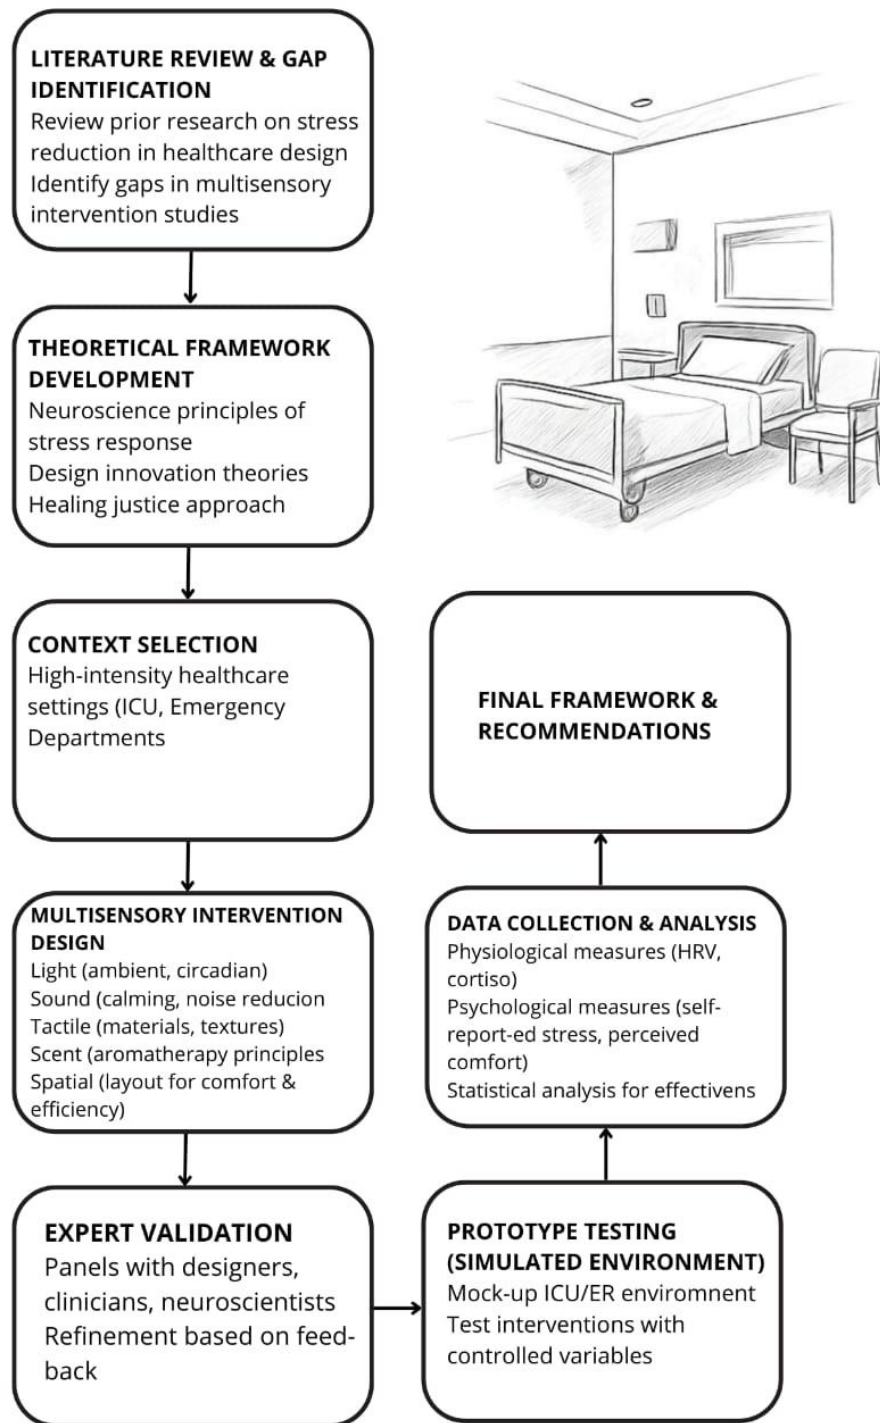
LITERATURE REVIEW & GAP IDENTIFICATION
Review prior research on stress reduction in healthcare design
Identify gaps in multisensory intervention studies

THEORETICAL FRAMEWORK DEVELOPMENT
Neuroscience principles of stress response
Design innovation theories
Healing justice approach

CONTEXT SELECTION
High-intensity healthcare settings (ICU, Emergency Departments

MULTISENSORY INTERVENTION DESIGN
Light (ambient, circadian)
Sound (calming, noise reducion
Tactile (materials, textures)
Scent (aromatherapy principles
Spatial (layout for comfort & efficiency)

EXPERT VALIDATION
Panels with designers, clinicians, neuroscientists
Refinement based on feedback

PROTOTYPE TESTING (SIMULATED ENVIRONMENT)
Mock-up ICU/ER enviromnent
Test interventions with controlled variables

DATA COLLECTION & ANALYSIS
Physiological measures (HRV, cortiso)
Psychological measures (self-report-ed stress, perceived comfort)
Statistical analysis for effectivens

FINAL FRAMEWORK & RECOMMENDATIONS